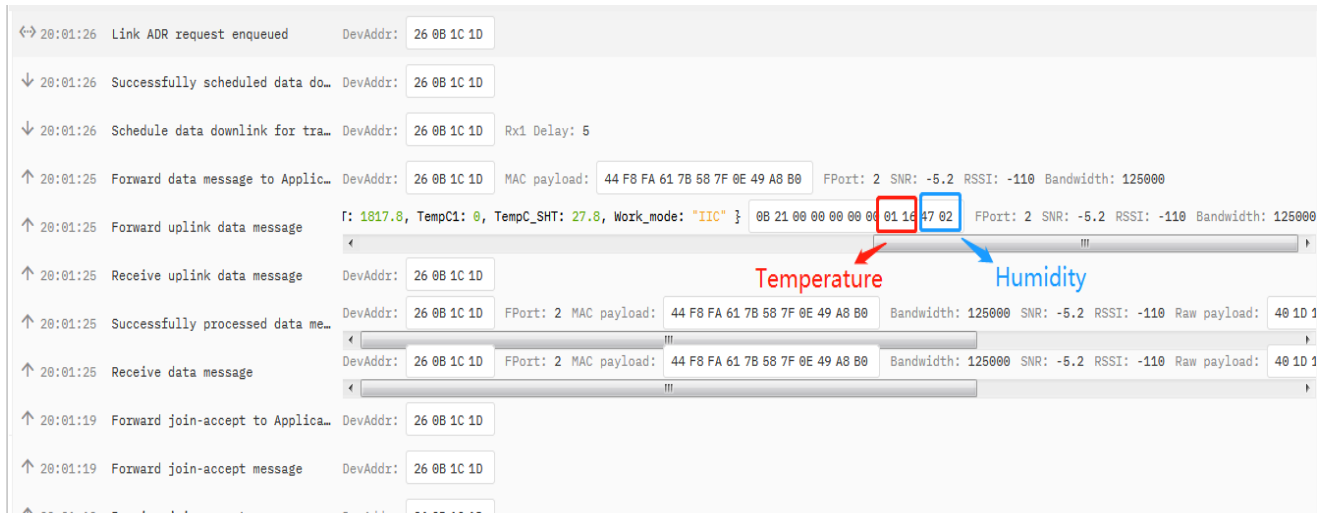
20:01:26 Link ADR request enqueued DevAddr: 26 0B 1C 1D

20:01:26 Successfully scheduled data do… DevAddr: 26 0B 1C 1D

20:01:26 Schedule data downlink for tra… DevAddr: 26 0B 1C 1D Rx1 Delay: 5

20:01:25 Forward data message to Applic… DevAddr: 26 0B 1C 1D MAC payload: 44 F8 FA 61 7B 58 7F 0E 49 A8 B0 FPort: 2 SNR: -5.2 RSSI: -110 Bandwidth: 125000

20:01:25 Forward uplink data message T: 1817.8, TempC1: 0, TempC_SHT: 27.8, Work_mode: "IIC" } 0B 21 00 00 00 00 00 01 16 47 02 FPort: 2 SNR: -5.2 RSSI: -110 Bandwidth: 125000

Temperature

Humidity

20:01:25 Receive uplink data message DevAddr: 26 0B 1C 1D

20:01:25 Successfully processed data me… DevAddr: 26 0B 1C 1D FPort: 2 MAC payload: 44 F8 FA 61 7B 58 7F 0E 49 A8 B0 Bandwidth: 125000 SNR: -5.2 RSSI: -110 Raw payload: 40 1D 1

20:01:25 Receive data message DevAddr: 26 0B 1C 1D FPort: 2 MAC payload: 44 F8 FA 61 7B 58 7F 0E 49 A8 B0 Bandwidth: 125000 SNR: -5.2 RSSI: -110 Raw payload: 40 1D 1

20:01:19 Forward join-accept to Applica… DevAddr: 26 0B 1C 1D

20:01:19 Forward join-accept message DevAddr: 26 0B 1C 1D